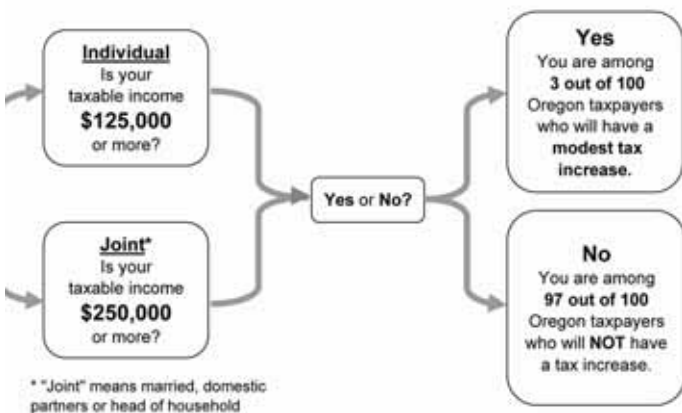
Individual
Is your taxable income
$125,000
or more?

Joint*
Is your taxable income
$250,000
or more?

* "Joint" means married, domestic partners or head of household

Yes or No?

Yes
You are among
3 out of 100
Oregon taxpayers who will have a
modest tax increase.

No
You are among
97 out of 100
Oregon taxpayers who will NOT have a tax increase.